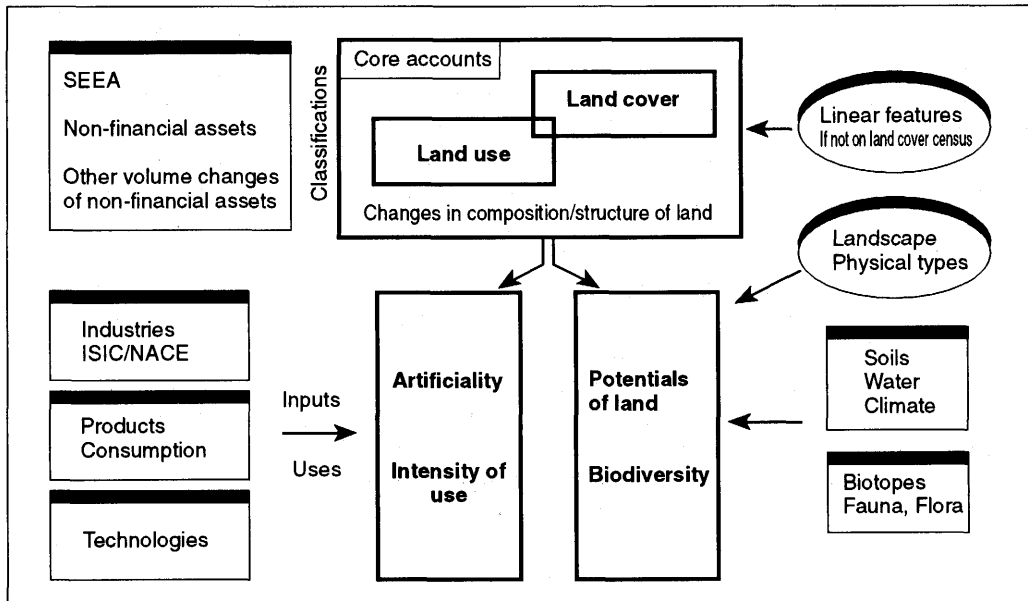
SEEA

Non-financial assets

Other volume changes of non-financial assets

Classifications

Core accounts

Land cover

Land use

Changes in composition/structure of land

Linear features
If not on land cover census

Landscape
Physical types

Industries
ISIC/NACE

Products
Consumption

Technologies

Inputs

Uses

Artificiality

Intensity of use

Potentials of land

Biodiversity

Soils
Water
Climate

Biotopes
Fauna, Flora